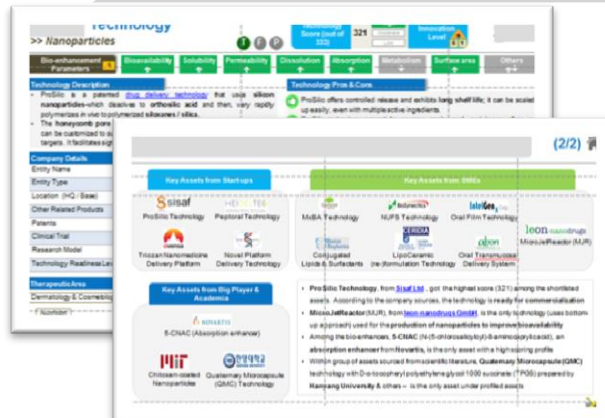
Technology
>> Nanoparticles
T P P
Technology Score (out of 333) 321
Innovation Level
Bio-enhancement Parameters
Bioavailability
Solubility
Permeability
Dissolution
Absorption
Metabolism
Surface area
Others
Technology Description
ProSilic is a patented drug delivery technology that uses silicon nanoparticles-which dissolves to orthosilic acid and then, very rapidly polymerizes in vivo to polymerized siloxanes / silica.
The honeycomb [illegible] can be customized to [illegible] targets. It facilitates sig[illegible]
Technology Pros & Cons
ProSilic offers controlled release and exhibits long shelf life; it can be scaled up easily, even with multiple active ingredients.
Company Details
Entity Name
Entity Type
Location (HQ / Base)
Other Related Products
Patents
Clinical Trial
Research Model
Technology Readiness Level
Therapeutic Area
Dermatology & Cosmetology
(2/2)
Key Assets from Start-ups
Key Assets from SMEs
sisaf
ProSilic Technology
Peptoral Technology
MoBA Technology
NUFS Technology
Oral Film Technology
leon-nanodrugs
MicroJetReactor (MJR)
Tricozan Nanomedicine Delivery Platform
Novel Platform Delivery Technology
Conjugated Lipids & Surfactants
CERIDIA
LipoCeramic (re-)formulation Technology
Oral Transmucosal Delivery System
Key Assets from Big Player & Academia
NOVARTIS
5-CNAC (Absorption enhancer)
MIT
Chitosan-coated Nanoparticles
Quaternary Microcapsule (QMC) Technology
ProSilic Technology, from Sisaf Ltd., got the highest score (321) among the shortlisted assets. According to the company sources, the technology is ready for commercialisation
MicroJetReactor (MJR), from leon-nanodrugs GmbH, is the only technology (uses bottom-up approach) used for the production of nanoparticles to improve bioavailability
Among the bio-enhancers, 5-CNAC (N-(5-chlorosalicyloyl)-8-aminocaprylic acid), an absorption enhancer from Novartis, is the only asset with a high-scoring profile
Within group of assets sourced from scientific literature, Quaternary Microcapsule (QMC) technology with D-α-tocopheryl polyethylene glycol 1000 succinate (TPGS) prepared by Hanyang University & others – is the only asset under profiled assets